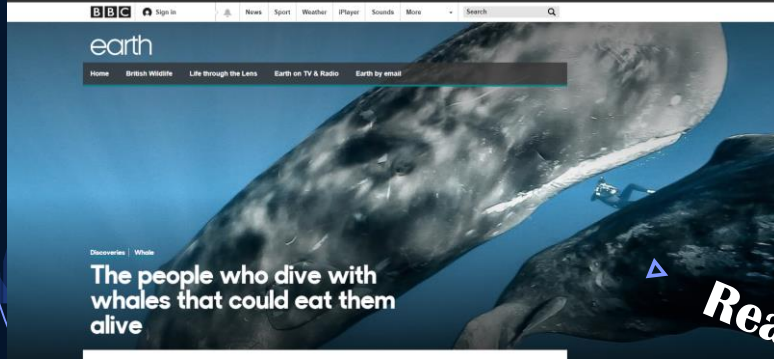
BBC Sign in News Sport Weather iPlayer Sounds More Search

earth

Home British Wildlife Life through the Lens Earth on TV & Radio Earth by email

Discoveries | Whale

The people who dive with whales that could eat them alive

Rea